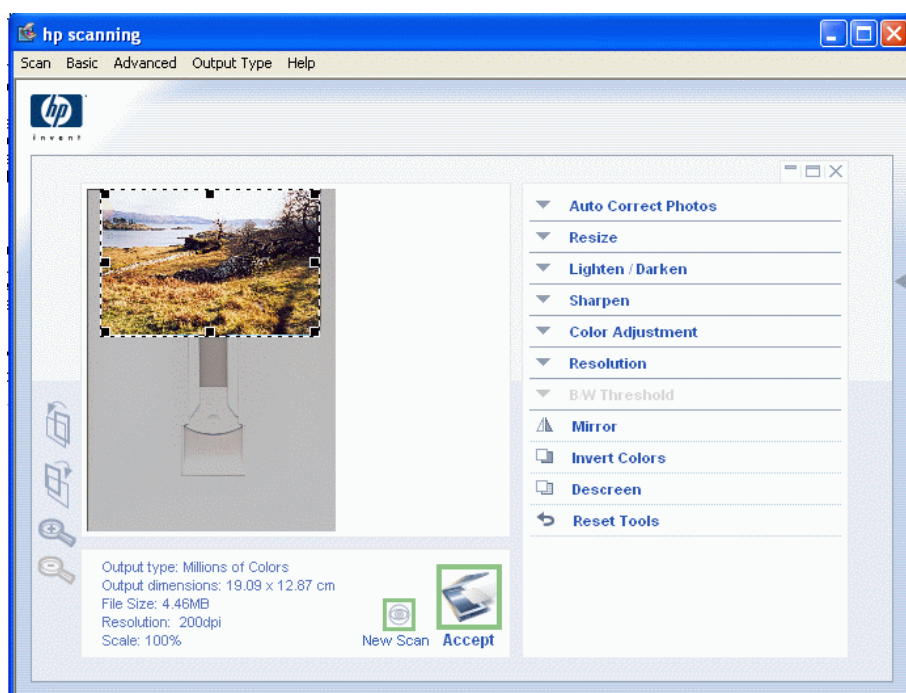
hp scanning

Scan Basic Advanced Output Type Help

hp
invent

Auto Correct Photos
Resize
Lighten / Darken
Sharpen
Color Adjustment
Resolution
B/W Threshold
Mirror
Invert Colors
Descreen
Reset Tools

Output type: Millions of Colors
Output dimensions: 19.09 x 12.87 cm
File Size: 4.46MB
Resolution: 200dpi
Scale: 100%

New Scan
Accept